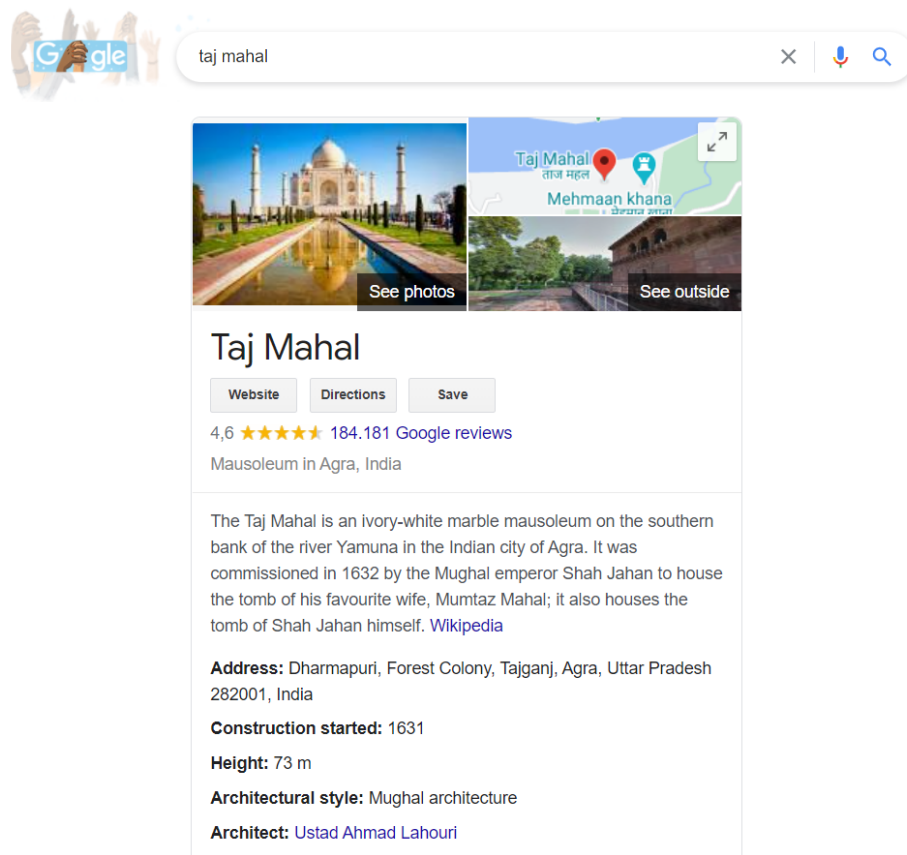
Google

taj mahal

Taj Mahal
ताज महल

Mehmaan khana

See photos

See outside

Taj Mahal

Website

Directions

Save

4,6 ★★★★★ 184.181 Google reviews

Mausoleum in Agra, India

The Taj Mahal is an ivory-white marble mausoleum on the southern bank of the river Yamuna in the Indian city of Agra. It was commissioned in 1632 by the Mughal emperor Shah Jahan to house the tomb of his favourite wife, Mumtaz Mahal; it also houses the tomb of Shah Jahan himself. Wikipedia

Address: Dharmapuri, Forest Colony, Tajganj, Agra, Uttar Pradesh 282001, India

Construction started: 1631

Height: 73 m

Architectural style: Mughal architecture

Architect: Ustad Ahmad Lahouri